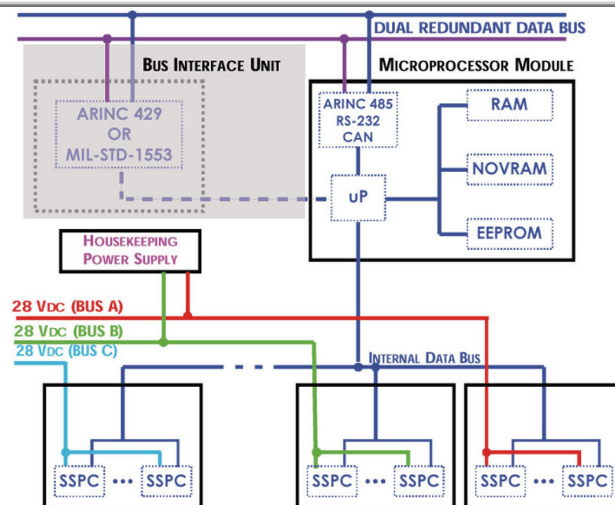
DUAL REDUNDANT DATA BUS

BUS INTERFACE UNIT

MICROPROCESSOR MODULE

ARINC 429
OR
MIL-STD-1553

ARINC 485
RS-232
CAN

RAM

NOVRAM

uP

EEPROM

HOUSEKEEPING
POWER SUPPLY

28 VDC (BUS A)

28 VDC (BUS B)

28 VDC (BUS C)

INTERNAL DATA BUS

SSPC ••• SSPC

SSPC ••• SSPC

SSPC ••• SSPC